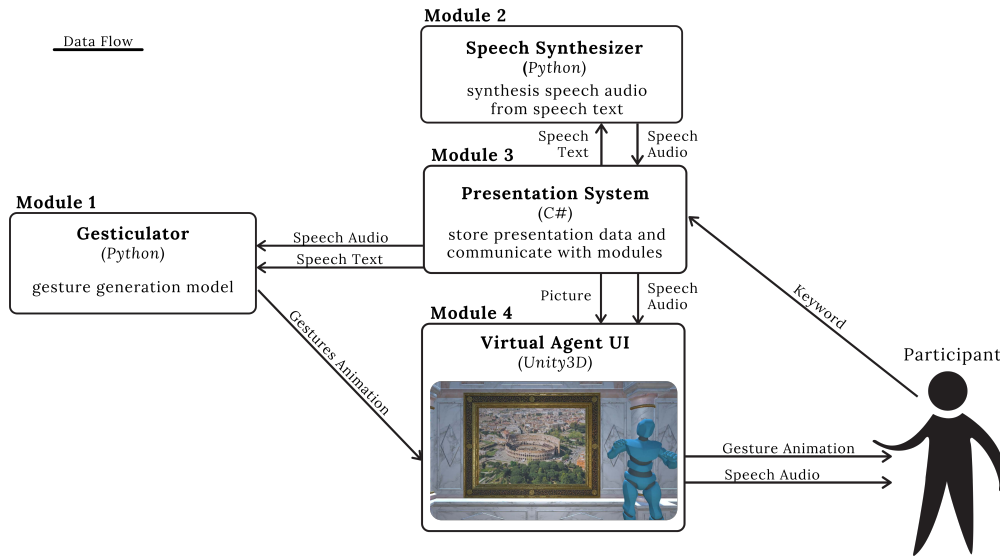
Data Flow

Module 2
Speech Synthesizer
(Python)
synthesis speech audio from speech text

Speech Text
Speech Audio

Module 3
Presentation System
(C#)
store presentation data and communicate with modules

Module 1
Gesticulator
(Python)
gesture generation model

Speech Audio
Speech Text

Picture
Speech Audio

Keyword

Gestures Animation

Module 4
Virtual Agent UI
(Unity3D)

Participant

Gesture Animation
Speech Audio